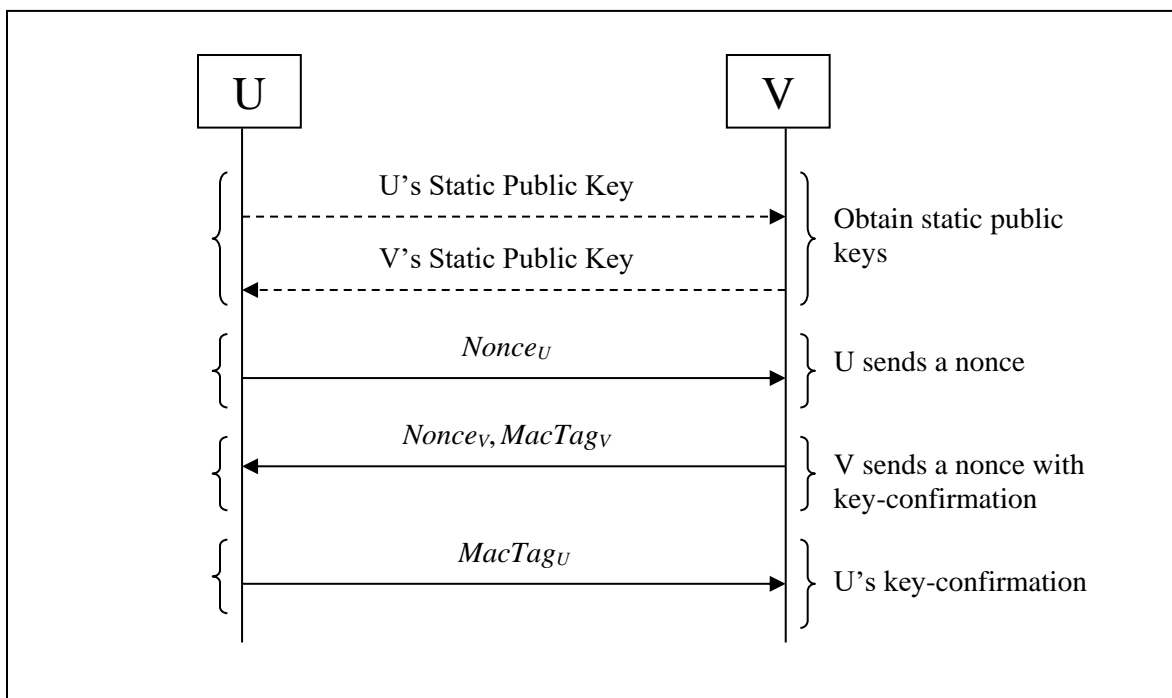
U

V

U's Static Public Key

V's Static Public Key

Obtain static public keys

$Nonce_U$

U sends a nonce

$Nonce_V$, $MacTag_V$

V sends a nonce with key-confirmation

$MacTag_U$

U's key-confirmation